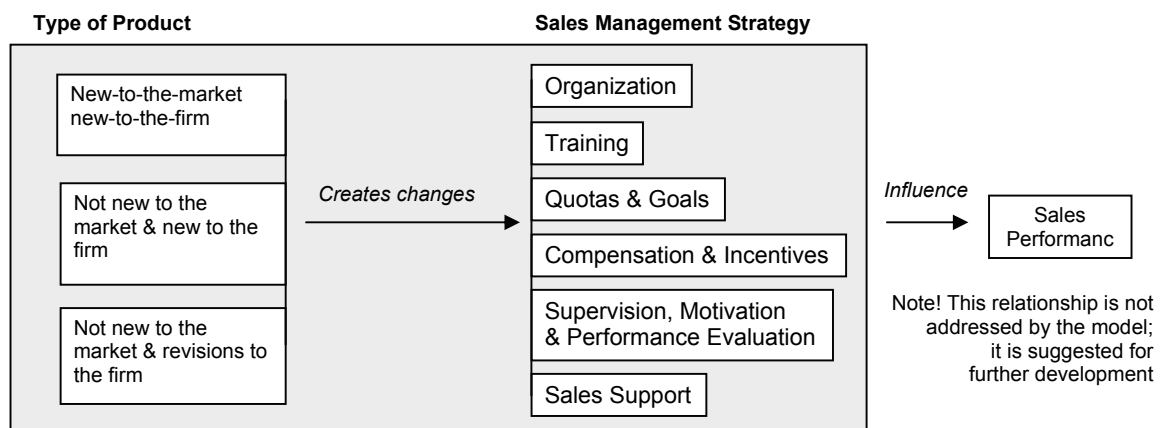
Type of Product

Sales Management Strategy

New-to-the-market new-to-the-firm

Not new to the market & new to the firm

Not new to the market & revisions to the firm

Creates changes

Organization

Training

Quotas & Goals

Compensation & Incentives

Supervision, Motivation & Performance Evaluation

Sales Support

Influence

Sales Performanc

Note! This relationship is not addressed by the model; it is suggested for further development